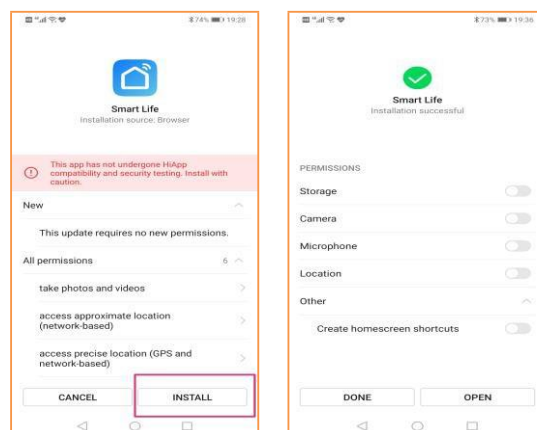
74% 19:28

Smart Life
Installation source: Browser

This app has not undergone HiApp compatibility and security testing. Install with caution.

New

This update requires no new permissions.

All permissions 6

take photos and videos

access approximate location (network-based)

access precise location (GPS and network-based)

CANCEL

INSTALL

73% 19:36

Smart Life
Installation successful

PERMISSIONS

Storage

Camera

Microphone

Location

Other

Create homescreen shortcuts

DONE

OPEN